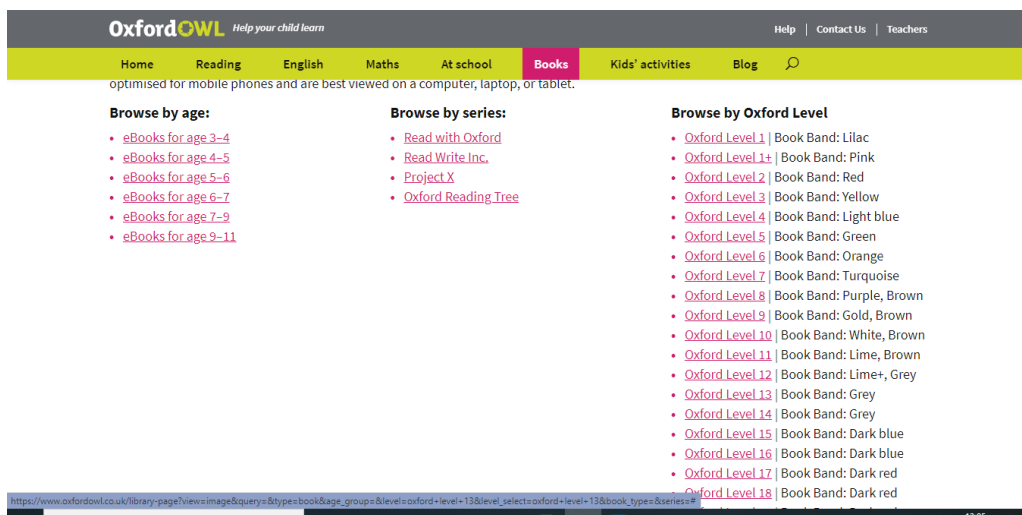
OxfordOWL Help your child learn

Help | Contact Us | Teachers

Home Reading English Maths At school Books Kids' activities Blog

optimised for mobile phones and are best viewed on a computer, laptop, or tablet.

Browse by age:

- eBooks for age 3–4
- eBooks for age 4–5
- eBooks for age 5–6
- eBooks for age 6–7
- eBooks for age 7–9
- eBooks for age 9–11

Browse by series:

- Read with Oxford
- Read Write Inc.
- Project X
- Oxford Reading Tree

Browse by Oxford Level

- Oxford Level 1 | Book Band: Lilac
- Oxford Level 1+ | Book Band: Pink
- Oxford Level 2 | Book Band: Red
- Oxford Level 3 | Book Band: Yellow
- Oxford Level 4 | Book Band: Light blue
- Oxford Level 5 | Book Band: Green
- Oxford Level 6 | Book Band: Orange
- Oxford Level 7 | Book Band: Turquoise
- Oxford Level 8 | Book Band: Purple, Brown
- Oxford Level 9 | Book Band: Gold, Brown
- Oxford Level 10 | Book Band: White, Brown
- Oxford Level 11 | Book Band: Lime, Brown
- Oxford Level 12 | Book Band: Lime+, Grey
- Oxford Level 13 | Book Band: Grey
- Oxford Level 14 | Book Band: Grey
- Oxford Level 15 | Book Band: Dark blue
- Oxford Level 16 | Book Band: Dark blue
- Oxford Level 17 | Book Band: Dark red
- Oxford Level 18 | Book Band: Dark red

https://www.oxfordowl.co.uk/library-page?view=image&query=&type=book&age_group=&level=oxford+level+13&level_select=oxford+level+13&book_type=&series=#